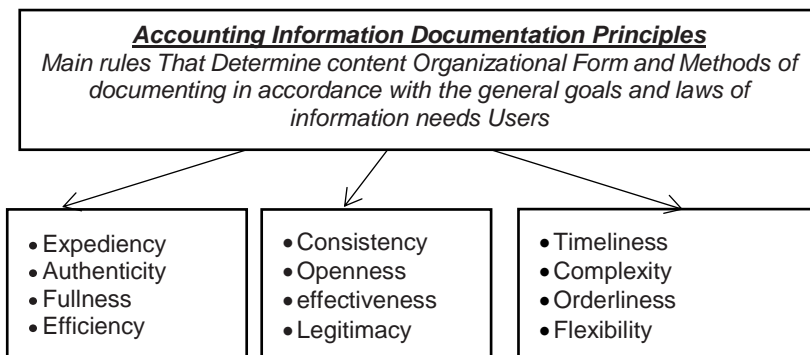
Accounting Information Documentation Principles
Main rules That Determine content Organizational Form and Methods of documenting in accordance with the general goals and laws of information needs Users

• Expediency
• Authenticity
• Fullness
• Efficiency

• Consistency
• Openness
• effectiveness
• Legitimacy

• Timeliness
• Complexity
• Orderliness
• Flexibility